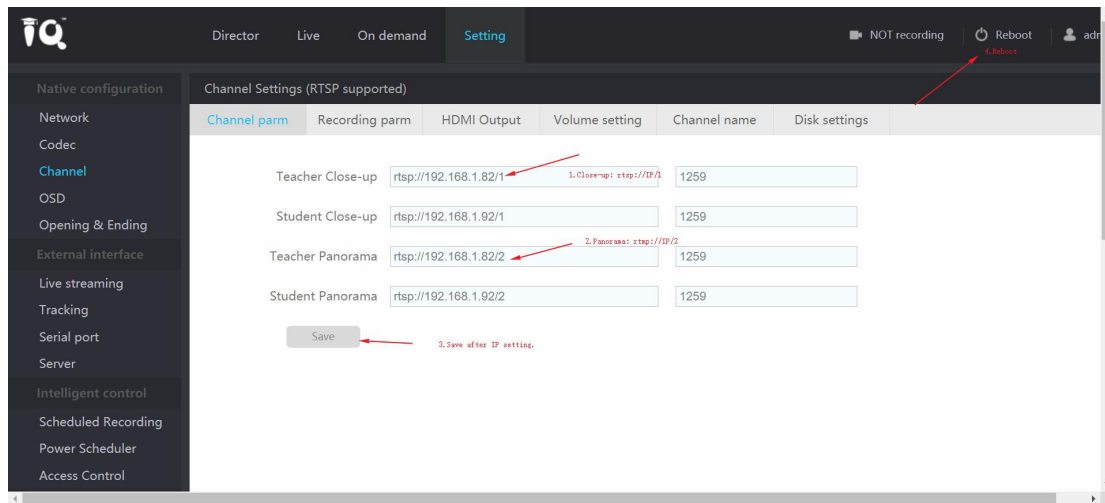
iQ

Director Live On demand Setting

NOT recording Reboot adm

4.Reboot

Native configuration
Network
Codec
Channel
OSD
Opening & Ending
External interface
Live streaming
Tracking
Serial port
Server
Intelligent control
Scheduled Recording
Power Scheduler
Access Control

Channel Settings (RTSP supported)

Channel parm | Recording parm | HDMI Output | Volume setting | Channel name | Disk settings

Teacher Close-up rtsp://192.168.1.82/1 1259

1.Close-up: rtsp://IP/1

Student Close-up rtsp://192.168.1.92/1 1259

Teacher Panorama rtsp://192.168.1.82/2 1259

2.Panorama: rtsp://IP/2

Student Panorama rtsp://192.168.1.92/2 1259

Save

3.Save after IP setting.